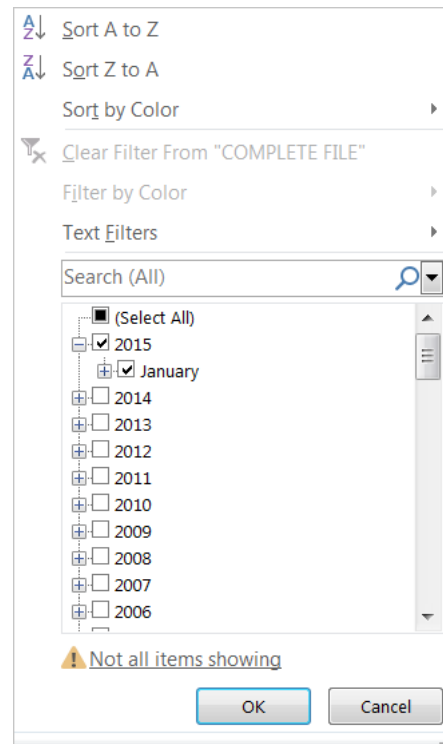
Sort A to Z
Sort Z to A
Sort by Color
Clear Filter From "COMPLETE FILE"
Filter by Color
Text Filters
Search (All)
(Select All)
2015
January
2014
2013
2012
2011
2010
2009
2008
2007
2006
Not all items showing
OK
Cancel